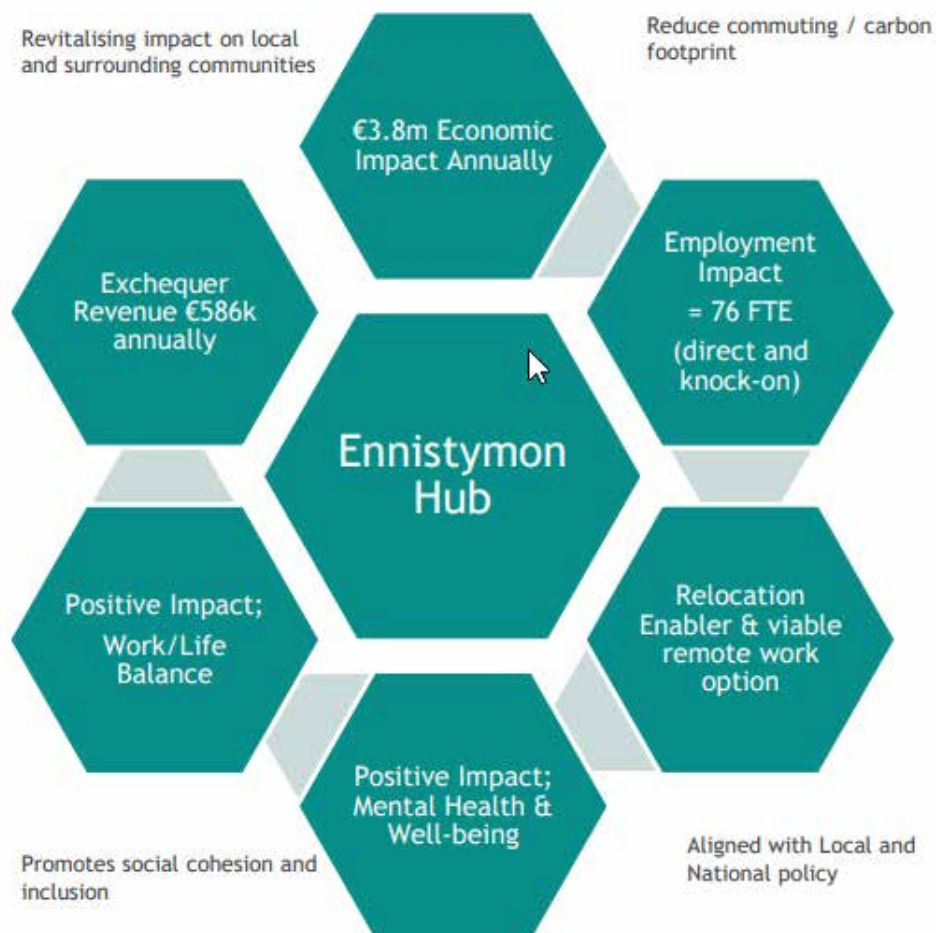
Revitalising impact on local and surrounding communities

€3.8m Economic Impact Annually

Reduce commuting / carbon footprint

Exchequer Revenue €586k annually

Employment Impact = 76 FTE (direct and knock-on)

Ennistymon Hub

Positive Impact; Work/Life Balance

Relocation Enabler & viable remote work option

Positive Impact; Mental Health & Well-being

Promotes social cohesion and inclusion

Aligned with Local and National policy